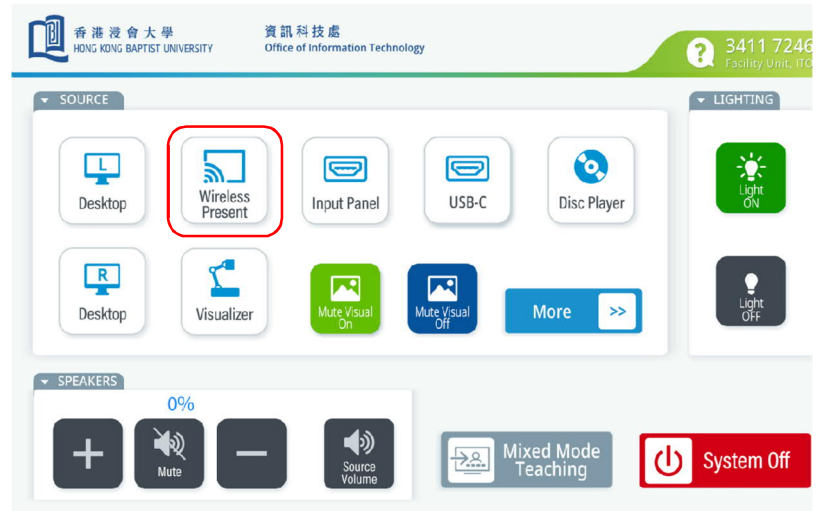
香港浸會大學
HONG KONG BAPTIST UNIVERSITY

資訊科技處
Office of Information Technology

3411 7246
Facility Unit, ITO

SOURCE

L
Desktop

Wireless Present

Input Panel

USB-C

Disc Player

R
Desktop

Visualizer

Mute Visual On

Mute Visual Off

More >>

LIGHTING

Light ON

Light OFF

SPEAKERS

0%

+

Mute

−

Source Volume

Mixed Mode Teaching

System Off